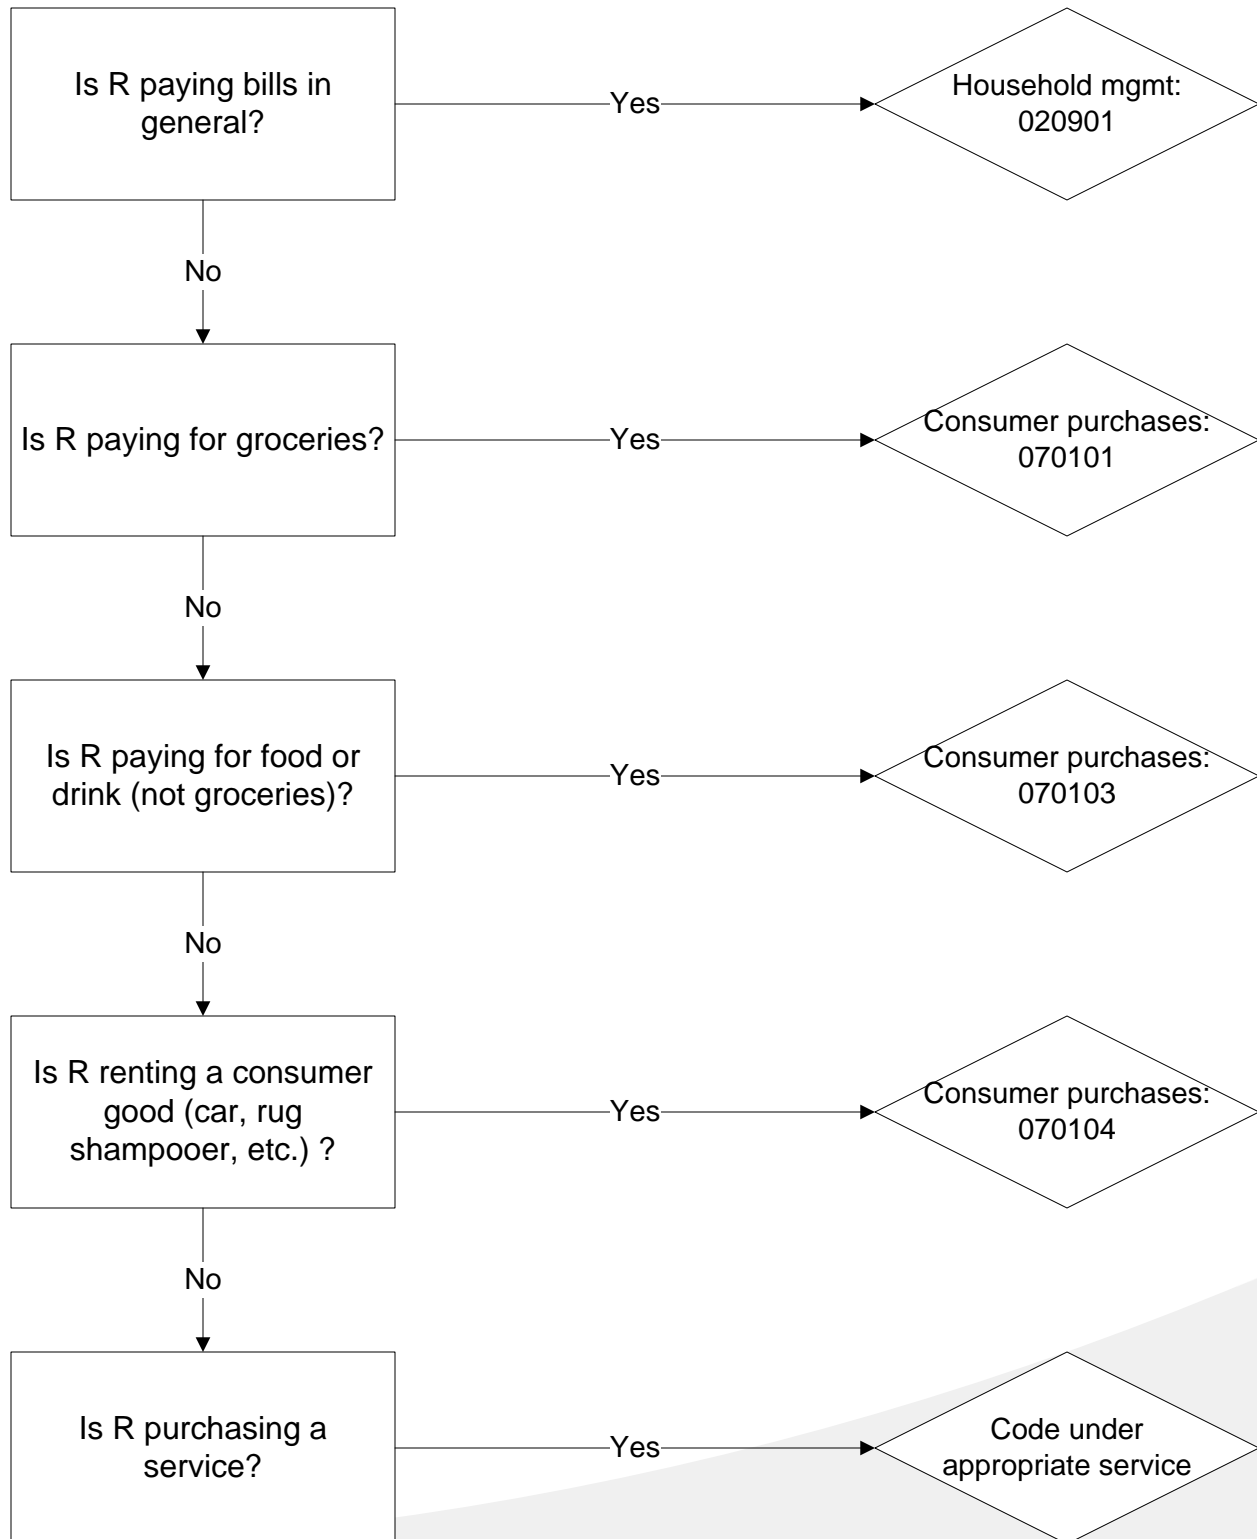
Is R paying bills in general?

Yes

Household mgmt: 020901

No

Is R paying for groceries?

Yes

Consumer purchases: 070101

No

Is R paying for food or drink (not groceries)?

Yes

Consumer purchases: 070103

No

Is R renting a consumer good (car, rug shampooer, etc.) ?

Yes

Consumer purchases: 070104

No

Is R purchasing a service?

Yes

Code under appropriate service